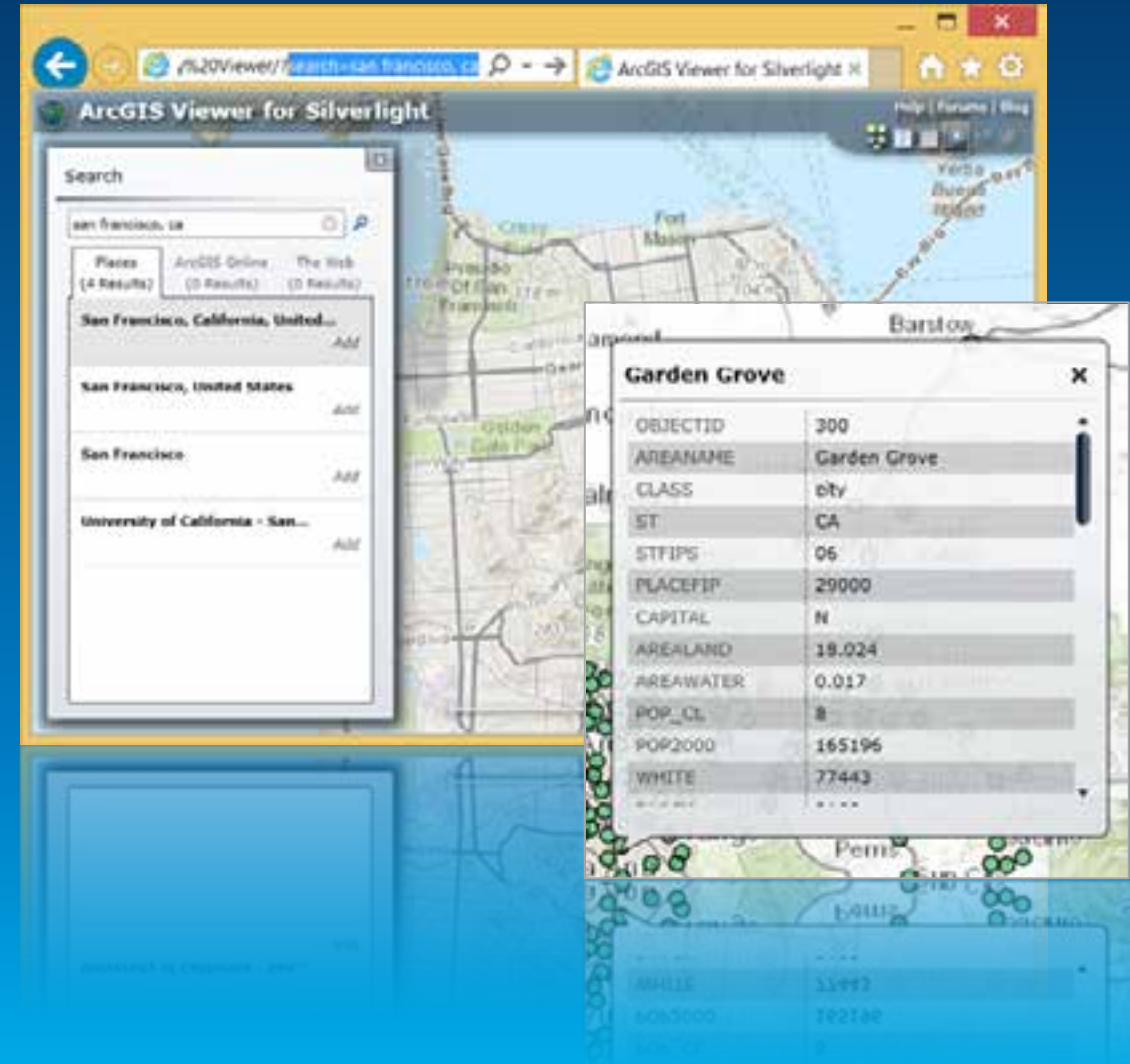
/%20Viewer/?search=san francisco, ca

ArcGIS Viewer for Silverlight

ArcGIS Viewer for Silverlight

Help | Forums | Blog

Search

san francisco, ca

Places (4 Results)

ArcGIS Online (0 Results)

The Web (0 Results)

San Francisco, California, United...
Add

San Francisco, United States
Add

San Francisco
Add

University of California - San...
Add

Fort Mason

Presidio

Golden Gate Park

Yerba Buena Island

Barstow

Garden Grove

| | |
|---|---|
| OBJECTID | 300 |
| AREANAME | Garden Grove |
| CLASS | city |
| ST | CA |
| STFIPS | 06 |
| PLACEFIP | 29000 |
| CAPITAL | N |
| AREALAND | 18.024 |
| AREAWATER | 0.017 |
| POP_CL | 8 |
| POP2000 | 165196 |
| WHITE | 77443 |

Perris